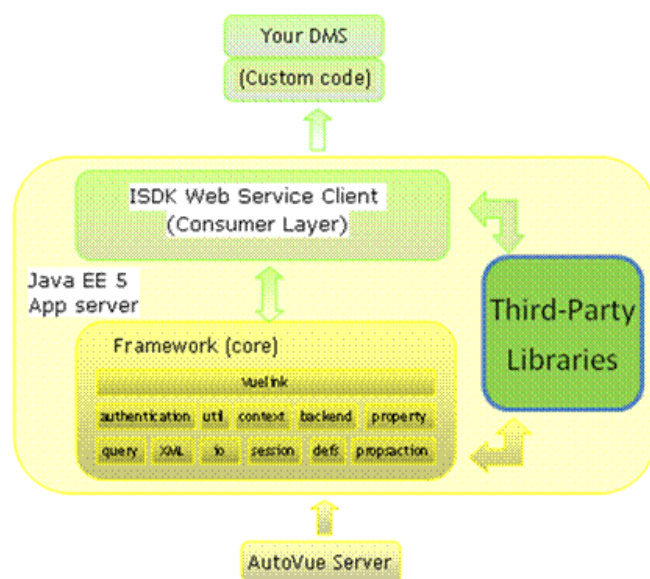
Your DMS
(Custom code)

ISDK Web Service Client
(Consumer Layer)

Java EE 5
App server

Third-Party
Libraries

Framework (core)

vuelink

authentication
util
context
backend
property

query
XML
io
session
defs
propaction

AutoVue Server